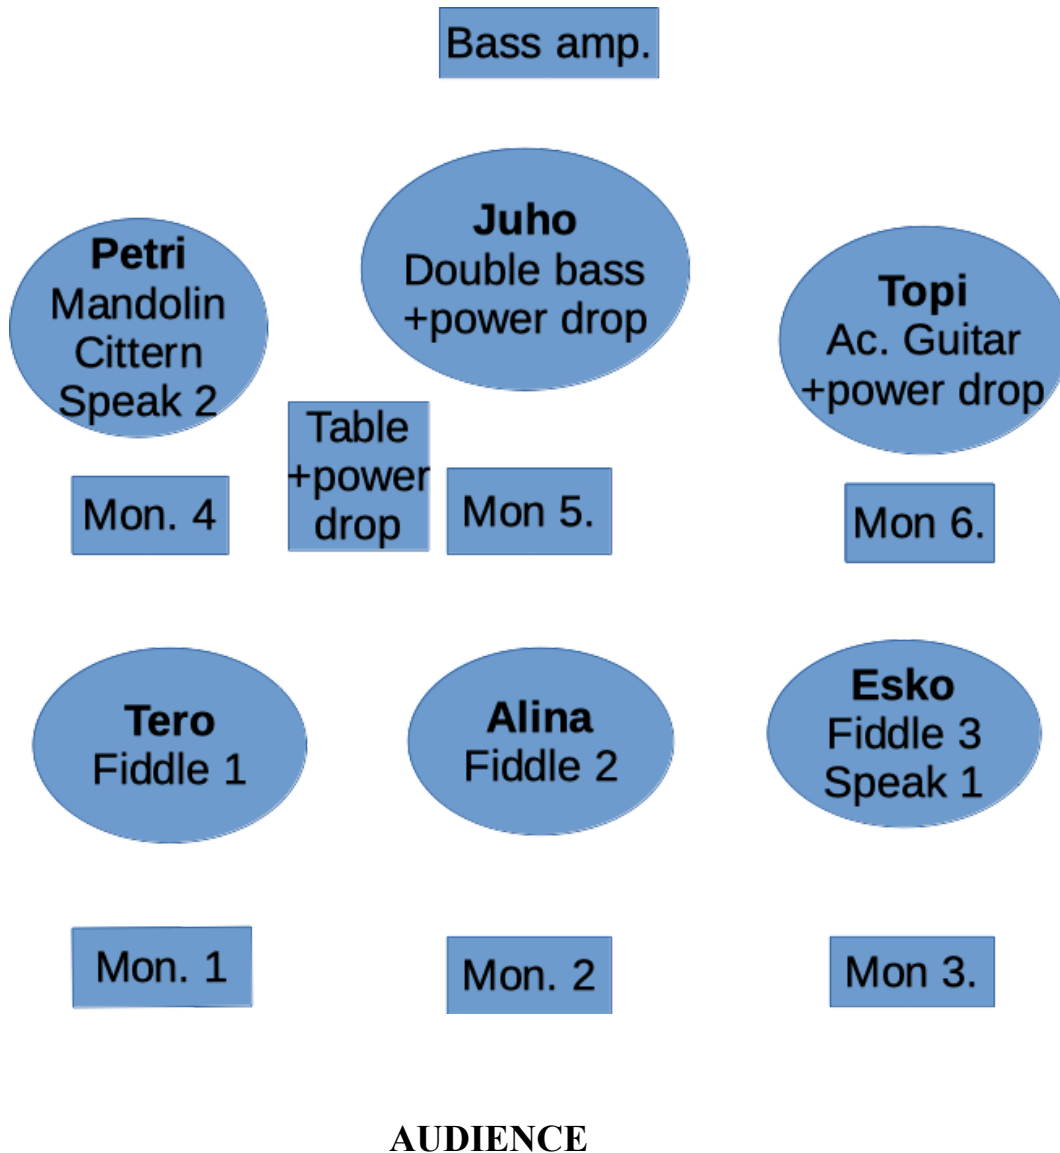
Bass amp.

**Juho**
Double bass
+power drop

**Petri**
Mandolin
Cittern
Speak 2

**Topi**
Ac. Guitar
+power drop

Table
+power
drop

Mon. 4

Mon 5.

Mon 6.

**Tero**
Fiddle 1

**Alina**
Fiddle 2

**Esko**
Fiddle 3
Speak 1

Mon. 1

Mon. 2

Mon 3.

**AUDIENCE**